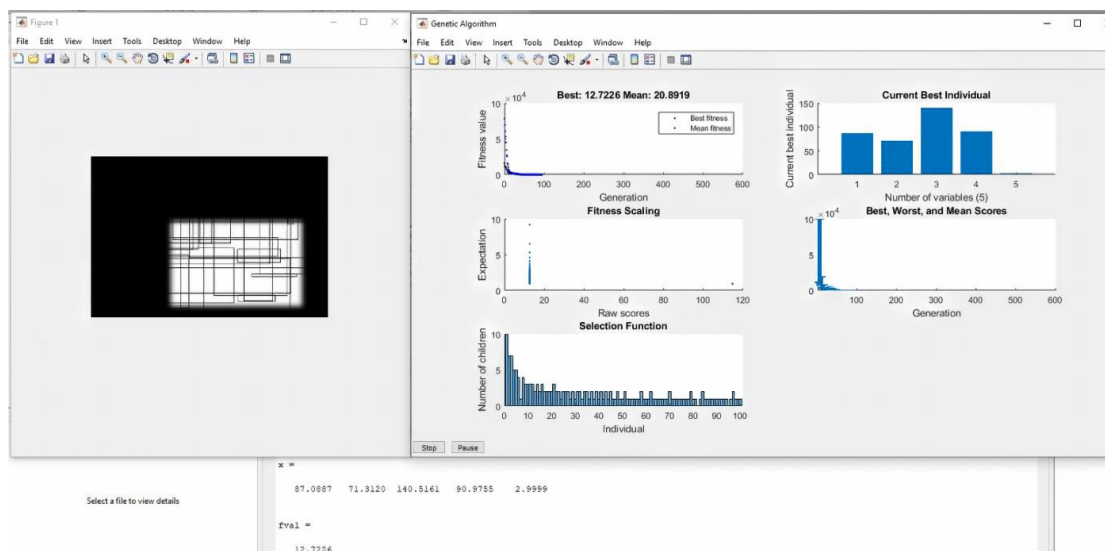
Figure 1

File Edit View Insert Tools Desktop Window Help

Genetic Algorithm

File Edit View Insert Tools Desktop Window Help

Best: 12.7226 Mean: 20.8919

$\times 10^4$

10

5

0

Fitness value

Best fitness

Mean fitness

0 100 200 300 400 500 600

Generation

Current Best Individual

150

100

50

0

Current best individual

1 2 3 4 5

Number of variables (5)

Fitness Scaling

10

5

0

Expectation

0 20 40 60 80 100 120

Raw scores

Best, Worst, and Mean Scores

$\times 10^4$

10

5

0

0 100 200 300 400 500 600

Generation

Selection Function

10

5

0

Number of children

0 10 20 30 40 50 60 70 80 90 100

Individual

Stop Pause

Select a file to view details

x =

87.0887 71.3120 140.5161 90.9755 2.9999

fval =

12.7226